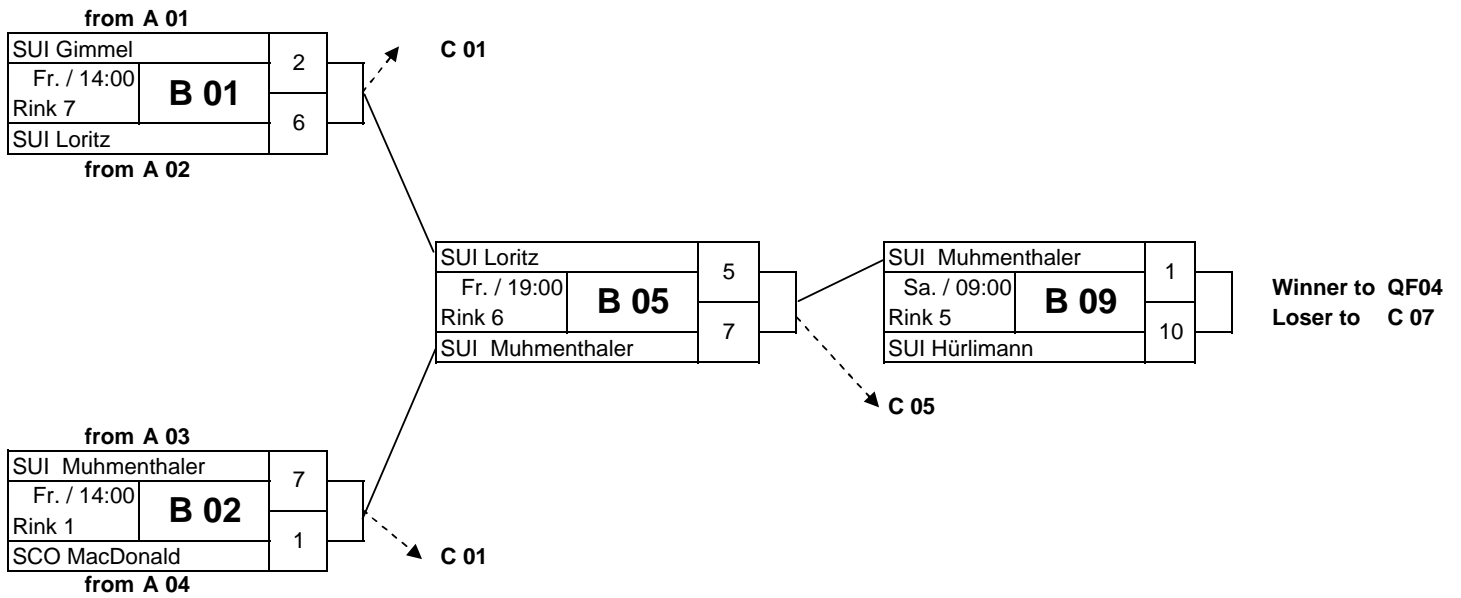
from A 01

SUI Gimmel
Fr. / 14:00
Rink 7
B 01
SUI Loritz
2
6

C 01

from A 02

SUI Loritz
Fr. / 19:00
Rink 6
B 05
SUI Muhmenthaler
5
7

SUI Muhmenthaler
Sa. / 09:00
Rink 5
B 09
SUI Hürlimann
1
10

Winner to QF04
Loser to C 07

C 05

from A 03

SUI Muhmenthaler
Fr. / 14:00
Rink 1
B 02
SCO MacDonald
7
1

C 01

from A 04